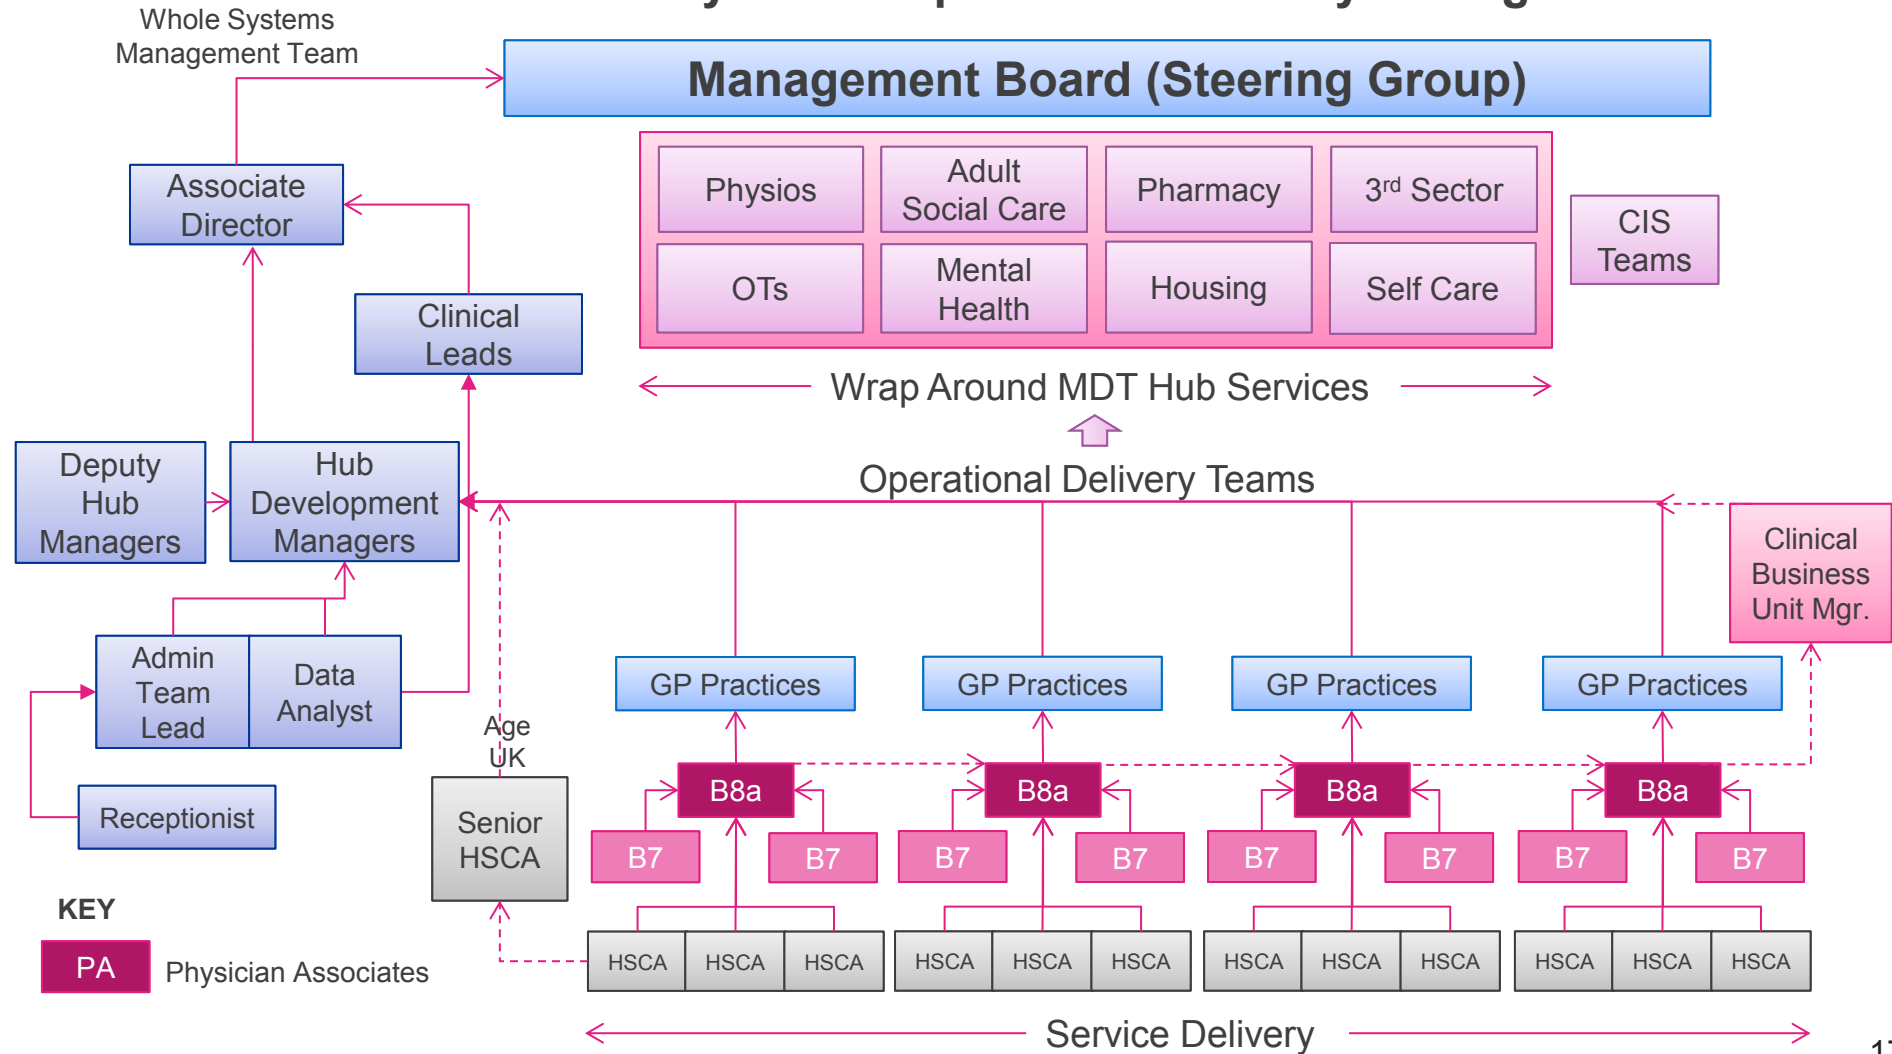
Whole Systems Management Team

Management Board (Steering Group)

Physios

Adult Social Care

Pharmacy

3rd Sector

OTs

Mental Health

Housing

Self Care

CIS Teams

Associate Director

Clinical Leads

Wrap Around MDT Hub Services

Operational Delivery Teams

Deputy Hub Managers

Hub Development Managers

Clinical Business Unit Mgr.

Admin Team Lead

Data Analyst

GP Practices

GP Practices

GP Practices

GP Practices

Age UK

B8a

B8a

B8a

B8a

Receptionist

Senior HSCA

B7

B7

B7

B7

B7

B7

B7

B7

KEY

HSCA

HSCA

HSCA

HSCA

HSCA

HSCA

HSCA

HSCA

HSCA

HSCA

HSCA

HSCA

PA Physician Associates

Service Delivery